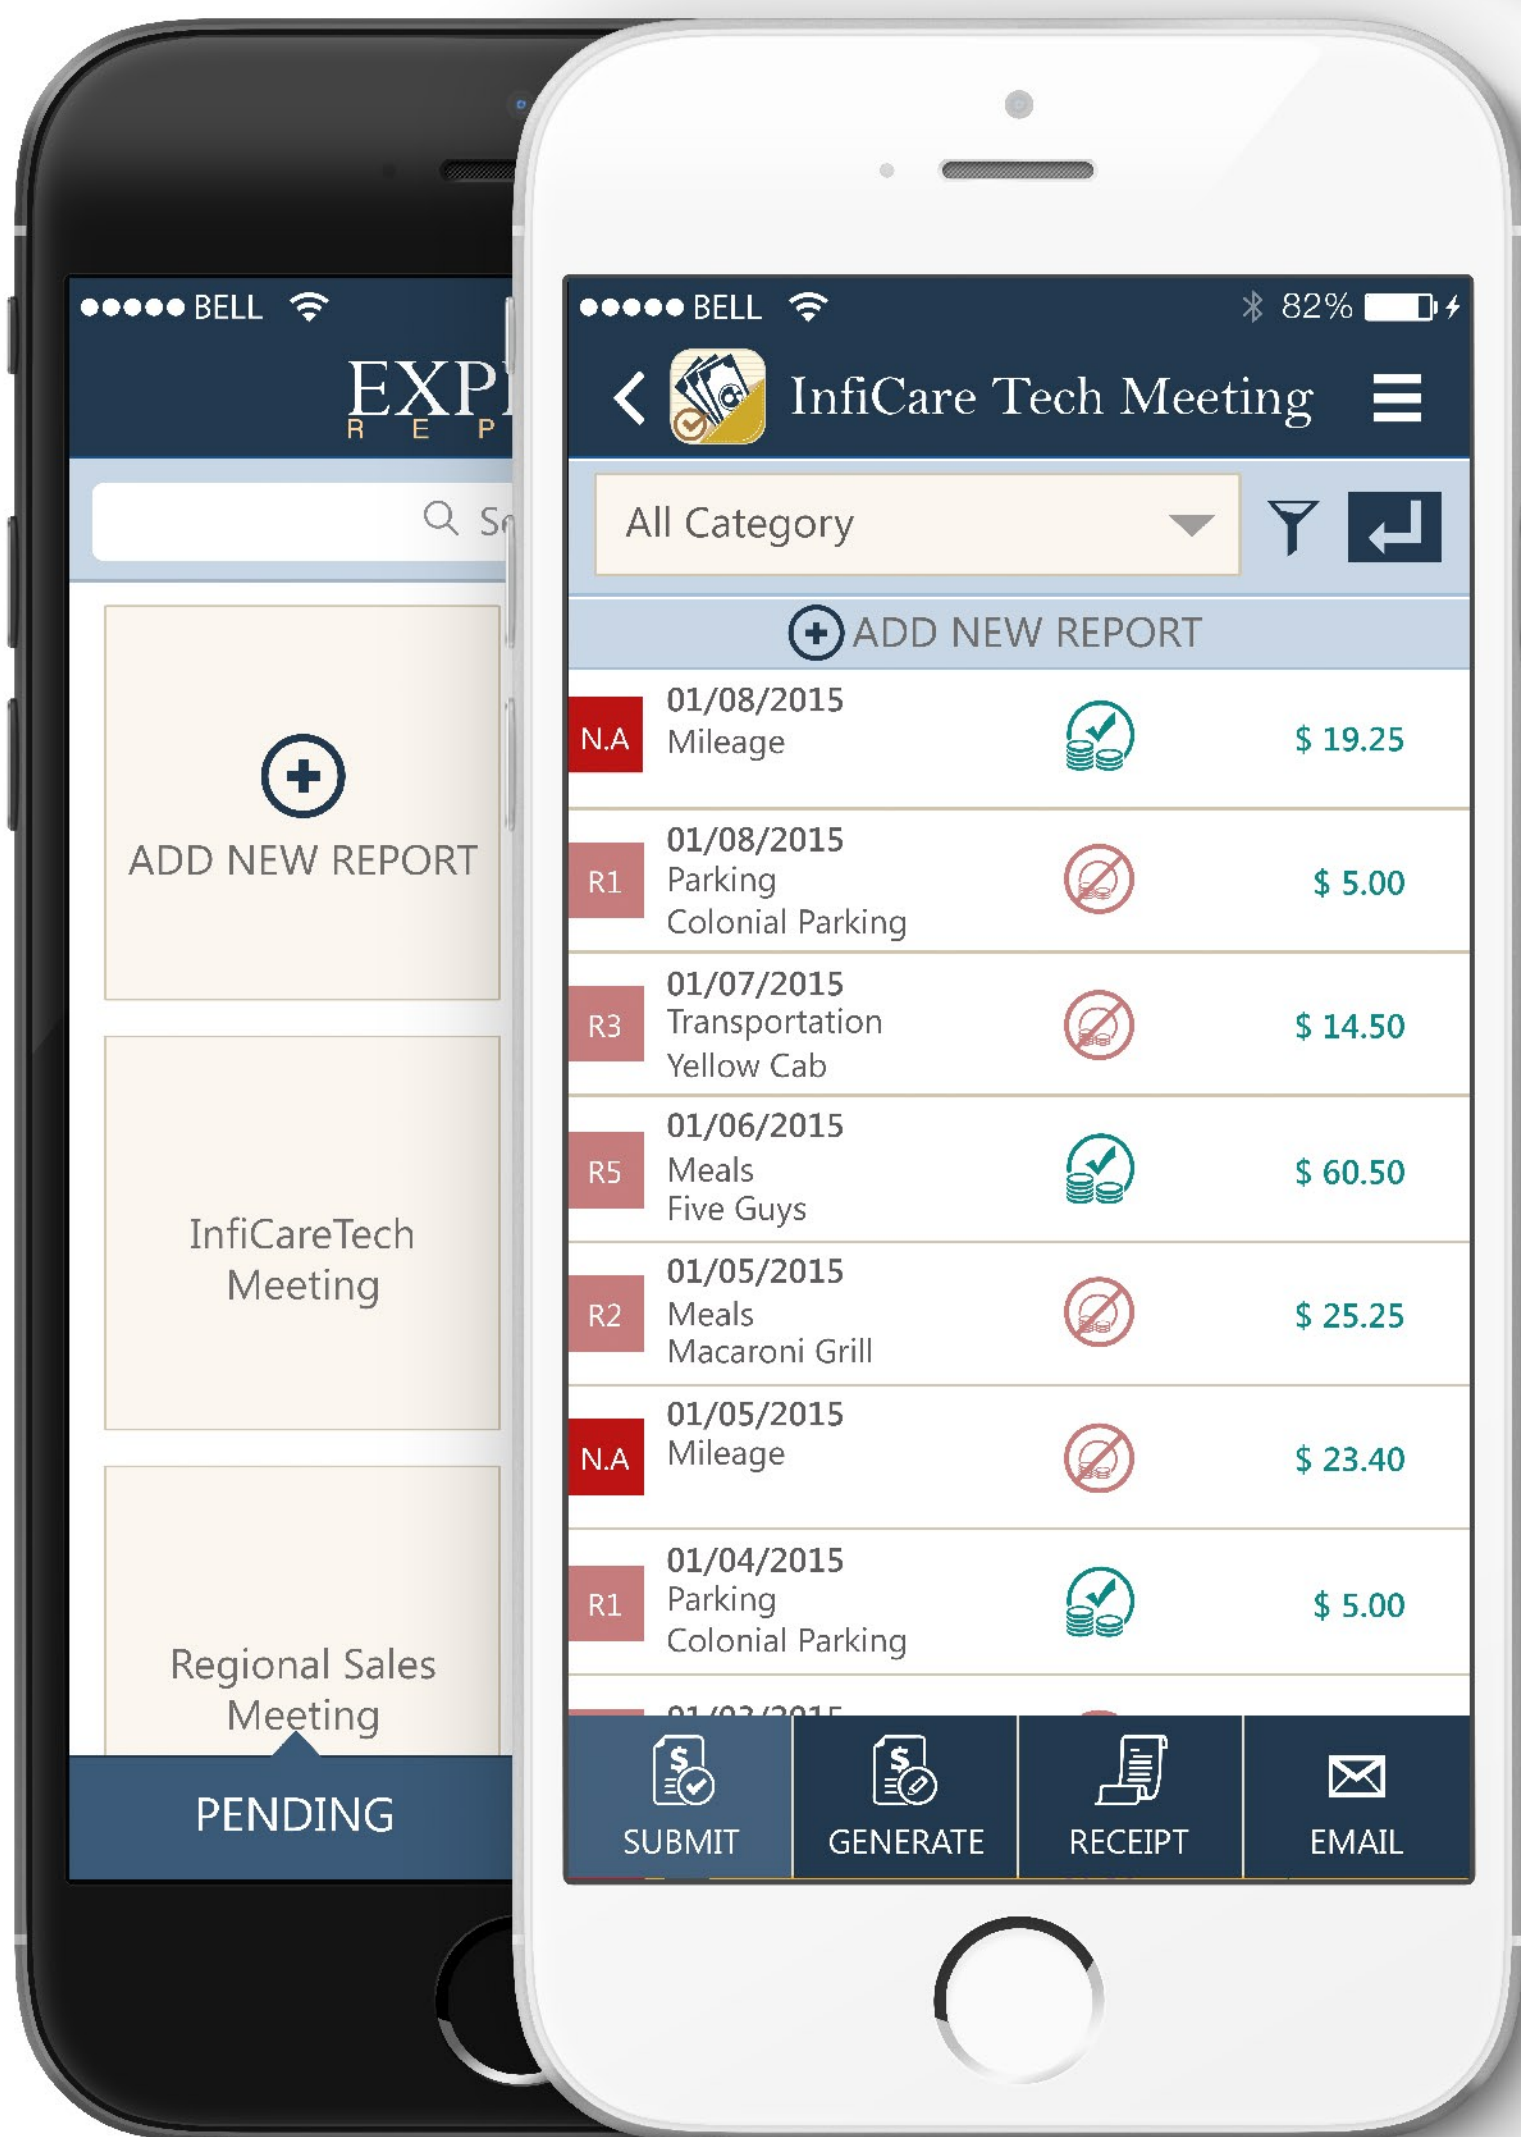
●●●●● BELL

EXP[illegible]
R E P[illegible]

S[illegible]

ADD NEW REPORT

InfiCareTech Meeting

Regional Sales Meeting

PENDING

●●●●● BELL 82%

InfiCare Tech Meeting

All Category

ADD NEW REPORT

N.A 01/08/2015 Mileage $ 19.25

R1 01/08/2015 Parking Colonial Parking $ 5.00

R3 01/07/2015 Transportation Yellow Cab $ 14.50

R5 01/06/2015 Meals Five Guys $ 60.50

R2 01/05/2015 Meals Macaroni Grill $ 25.25

N.A 01/05/2015 Mileage $ 23.40

R1 01/04/2015 Parking Colonial Parking $ 5.00

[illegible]

SUBMIT GENERATE RECEIPT EMAIL